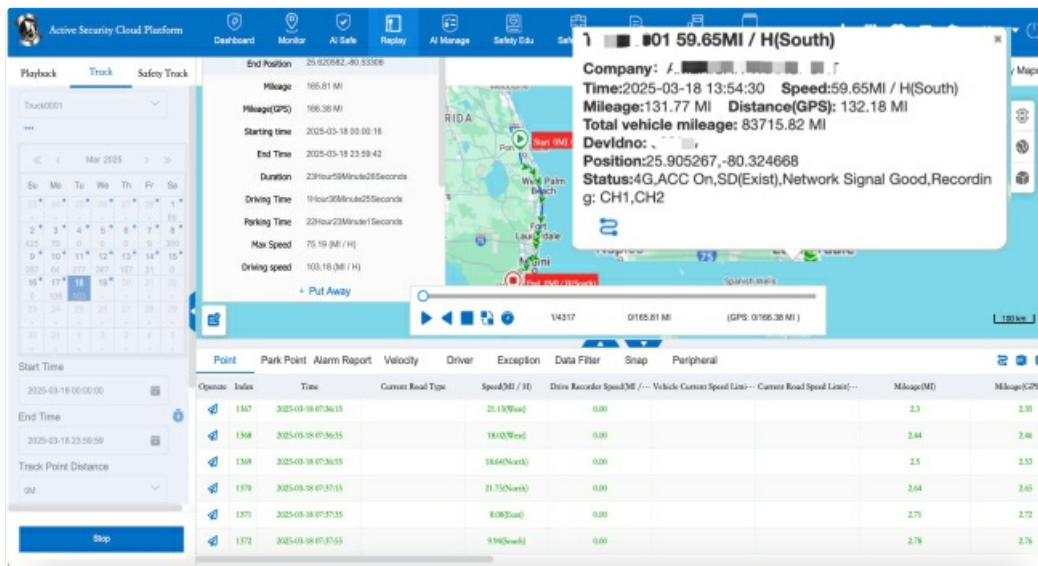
Active Security Cloud Platform

Dashboard Monitor AI Safe Replay AI Manage Safety Edu

Playback Track Safety Track

Truck0001

Mar 2025

Su Mo Tu We Th Fr Sa

Start Time

2025-03-18 00:00:00

End Time

2025-03-18 23:59:59

Track Point Distance

0M

Stop

End Position 25.620582,-80.33306
Mileage 165.81 MI
Mileage(GPS) 166.38 MI
Starting time 2025-03-18 00:00:18
End Time 2025-03-18 23:59:42
Duration 23Hour59Minute26Seconds
Driving Time 1Hour35Minute25Seconds
Parking Time 22Hour23Minute1Seconds
Max Speed 75.19 (MI / H)
Driving speed 103.18 (MI / H)
+ Put Away

1 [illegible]001 59.65MI / H(South)

Company: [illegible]
Time:2025-03-18 13:54:30 Speed:59.65MI / H(South)
Mileage:131.77 MI Distance(GPS): 132.18 MI
Total vehicle mileage: 83715.82 MI
DevIdno: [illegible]
Position:25.905267,-80.324668
Status:4G,ACC On,SD(Exist),Network Signal Good,Recording: CH1,CH2

1/4317 0/165.81 MI (GPS: 0/166.38 MI)

100 km

Point Park Point Alarm Report Velocity Driver Exception Data Filter Snap Peripheral

| Operate | Index | Time | Current Road Type | Speed(MI / H) | Drive Recorder Speed(MI /--- | Vehicle Current Speed Limi--- | Current Road Speed Limit(--- | Mileage(MI) | Mileage(GPS |
|---|---|---|---|---|---|---|---|---|---|
| | 1367 | 2025-03-18 07:36:15 | | 21.13(West) | 0.00 | | | 2.3 | 2.35 |
| | 1368 | 2025-03-18 07:36:35 | | 18.02(West) | 0.00 | | | 2.44 | 2.46 |
| | 1369 | 2025-03-18 07:36:55 | | 18.64(North) | 0.00 | | | 2.5 | 2.53 |
| | 1370 | 2025-03-18 07:37:15 | | 21.75(North) | 0.00 | | | 2.64 | 2.65 |
| | 1371 | 2025-03-18 07:37:35 | | 8.08(East) | 0.00 | | | 2.71 | 2.72 |
| | 1372 | 2025-03-18 07:37:55 | | 9.94(South) | 0.00 | | | 2.78 | 2.76 |